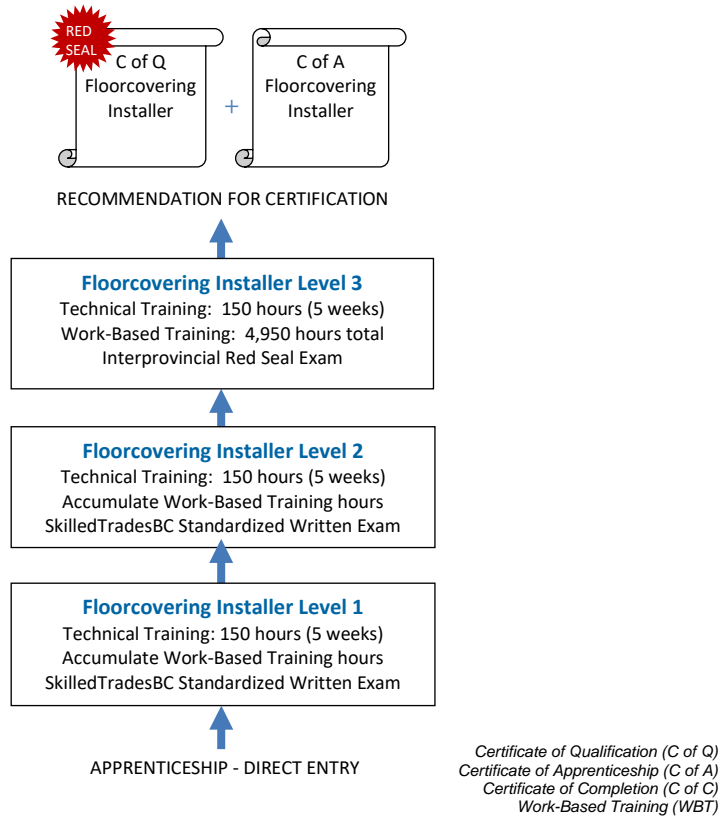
RED SEAL

C of Q Floorcovering Installer

+

C of A Floorcovering Installer

RECOMMENDATION FOR CERTIFICATION

**Floorcovering Installer Level 3**
Technical Training: 150 hours (5 weeks)
Work-Based Training: 4,950 hours total
Interprovincial Red Seal Exam

**Floorcovering Installer Level 2**
Technical Training: 150 hours (5 weeks)
Accumulate Work-Based Training hours
SkilledTradesBC Standardized Written Exam

**Floorcovering Installer Level 1**
Technical Training: 150 hours (5 weeks)
Accumulate Work-Based Training hours
SkilledTradesBC Standardized Written Exam

APPRENTICESHIP - DIRECT ENTRY

Certificate of Qualification (C of Q)
Certificate of Apprenticeship (C of A)
Certificate of Completion (C of C)
Work-Based Training (WBT)